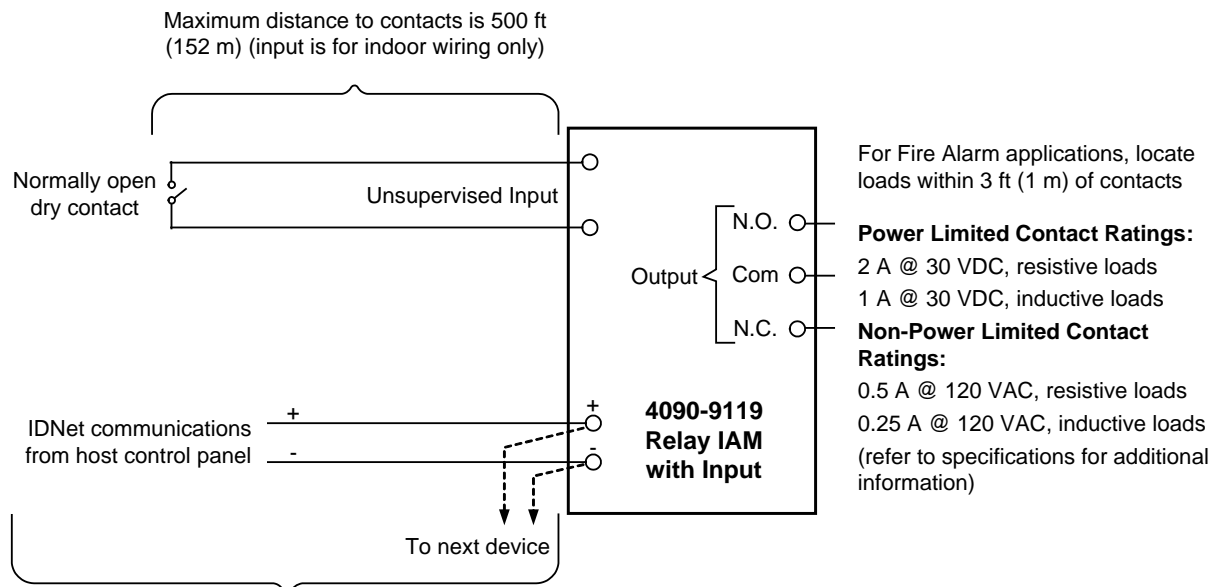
Maximum distance to contacts is 500 ft (152 m) (input is for indoor wiring only)

Normally open dry contact

Unsupervised Input

N.O.

Output

Com

N.C.

For Fire Alarm applications, locate loads within 3 ft (1 m) of contacts

**Power Limited Contact Ratings:**

2 A @ 30 VDC, resistive loads

1 A @ 30 VDC, inductive loads

**Non-Power Limited Contact Ratings:**

0.5 A @ 120 VAC, resistive loads

0.25 A @ 120 VAC, inductive loads

(refer to specifications for additional information)

IDNet communications from host control panel

+

-

+

-

**4090-9119 Relay IAM with Input**

To next device